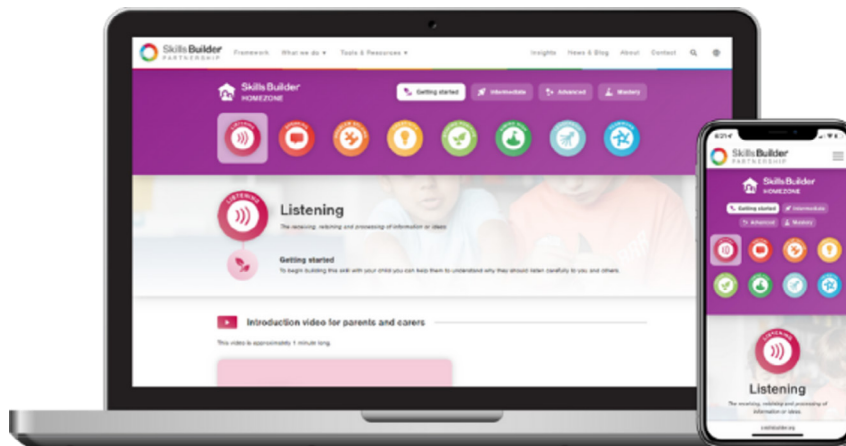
Skills Builder PARTNERSHIP Framework What we do ▾ Tools & Resources ▾ Insights News & Blog About Contact

Skills Builder HOMEZONE

Getting started Intermediate Advanced Mastery

LISTENING

Listening

The receiving, retaining and processing of information or ideas

Getting started

To begin building this skill with your child you can help them to understand why they should listen carefully to you and others.

Introduction video for parents and carers

This video is approximately 1 minute long.

9:21

Skills Builder PARTNERSHIP

Skills Builder HOMEZONE

Getting started Intermediate Advanced Mastery

LISTENING

Listening

The receiving, retaining and processing of information or ideas.

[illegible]